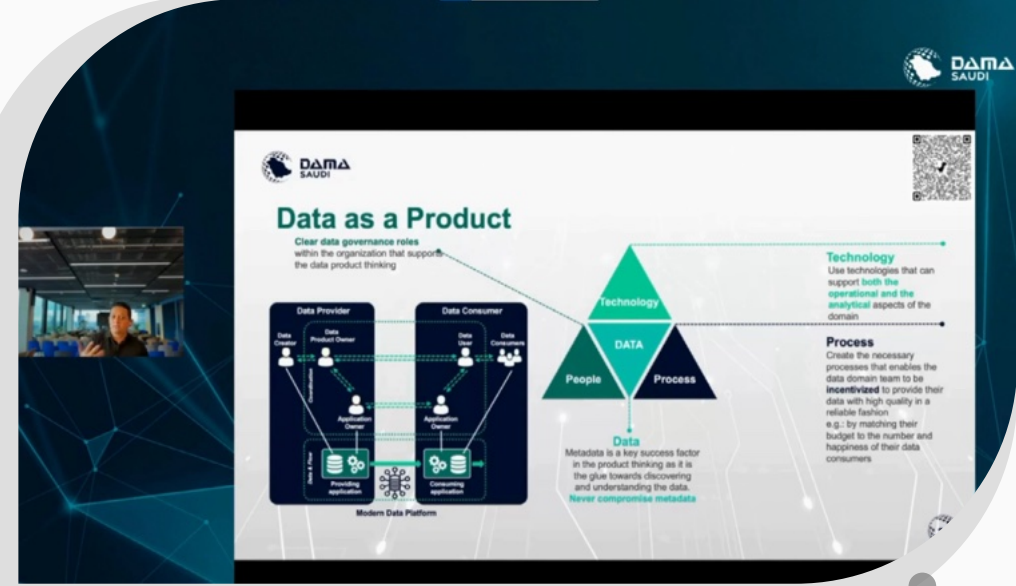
DAMA SAUDI

DAMA SAUDI

Data as a Product

Clear data governance roles within the organization that support the data product thinking

Data Provider

Data Consumer

Data Creator

Data Product Owner

Data User

Data Consumers

Coordination

Application Owner

Application Owner

Data & Flow

Providing application

Consuming application

Modern Data Platform

Technology

DATA

People

Process

Technology
Use technologies that can support both the operational and the analytical aspects of the domain

Process
Create the necessary processes that enables the data domain team to be incentivized to provide their data with high quality in a reliable fashion
e.g.: by matching their budget to the number and happiness of their data consumers

Data
Metadata is a key success factor in the product thinking as it is the glue towards discovering and understanding the data.
Never compromise metadata